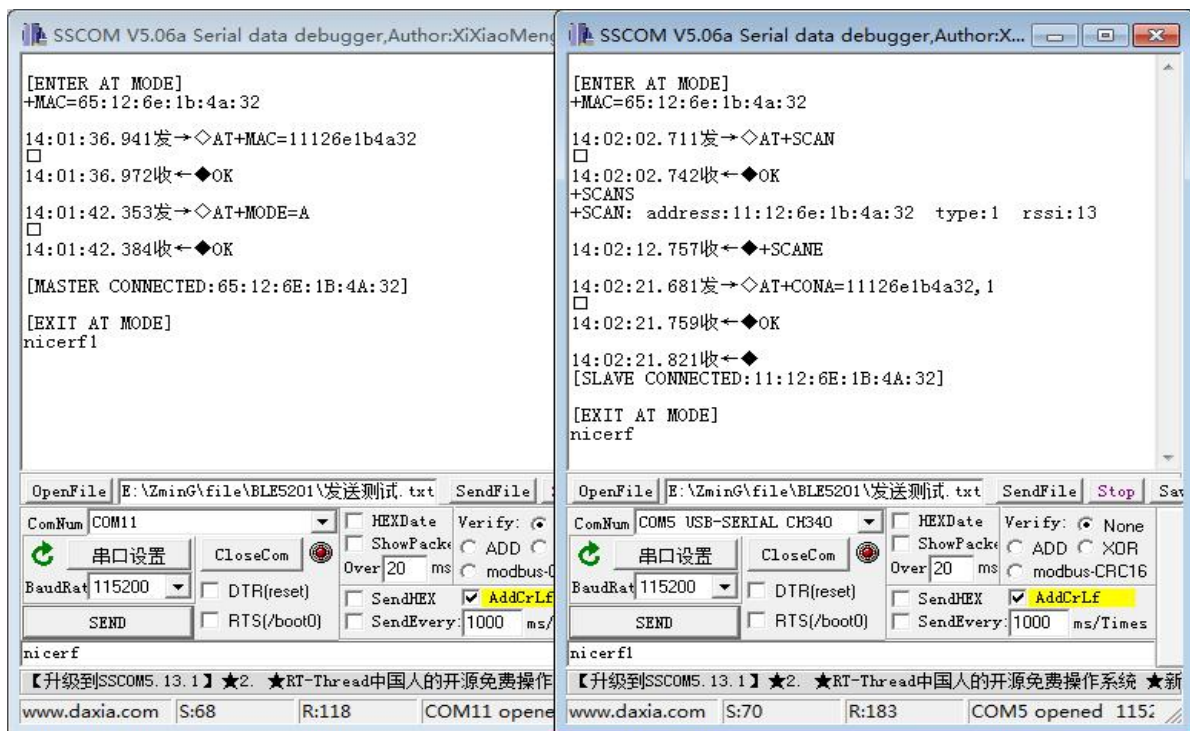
SSCOM V5.06a Serial data debugger,Author:XiXiaoMen

[ENTER AT MODE]
+MAC=65:12:6e:1b:4a:32

14:01:36.941发→◇AT+MAC=11126e1b4a32
□
14:01:36.972收←◆OK

14:01:42.353发→◇AT+MODE=A
□
14:01:42.384收←◆OK

[MASTER CONNECTED:65:12:6E:1B:4A:32]

[EXIT AT MODE]
nicerf1

OpenFile E:\ZminG\file\BLE5201\发送测试.txt SendFile

ComNum COM11
HEXDate
ShowPacke
Verify: None
串口设置
CloseCom
ADD
Over 20 ms
modbus-
BaudRat 115200
DTR(reset)
SendHEX
AddCrLf
SEND
RTS(/boot0)
SendEvery: 1000 ms/

nicerf

【升级到SSCOM5.13.1】★2. ★RT-Thread中国人的开源免费操作

www.daxia.com S:68 R:118 COM11 opene

SSCOM V5.06a Serial data debugger,Author:X...

[ENTER AT MODE]
+MAC=65:12:6e:1b:4a:32

14:02:02.711发→◇AT+SCAN
□
14:02:02.742收←◆OK
+SCANS
+SCAN: address:11:12:6e:1b:4a:32 type:1 rssi:13

14:02:12.757收←◆+SCANE

14:02:21.681发→◇AT+CONA=11126e1b4a32,1
□
14:02:21.759收←◆OK

14:02:21.821收←◆
[SLAVE CONNECTED:11:12:6E:1B:4A:32]

[EXIT AT MODE]
nicerf

OpenFile E:\ZminG\file\BLE5201\发送测试.txt SendFile Stop Sa

ComNum COM5 USB-SERIAL CH340
HEXDate
Verify: None
串口设置
CloseCom
ShowPacke
ADD XOR
Over 20 ms
modbus-CRC16
BaudRat 115200
DTR(reset)
SendHEX
AddCrLf
SEND
RTS(/boot0)
SendEvery: 1000 ms/Times

nicerf1

【升级到SSCOM5.13.1】★2. ★RT-Thread中国人的开源免费操作系统 ★新

www.daxia.com S:70 R:183 COM5 opened 115